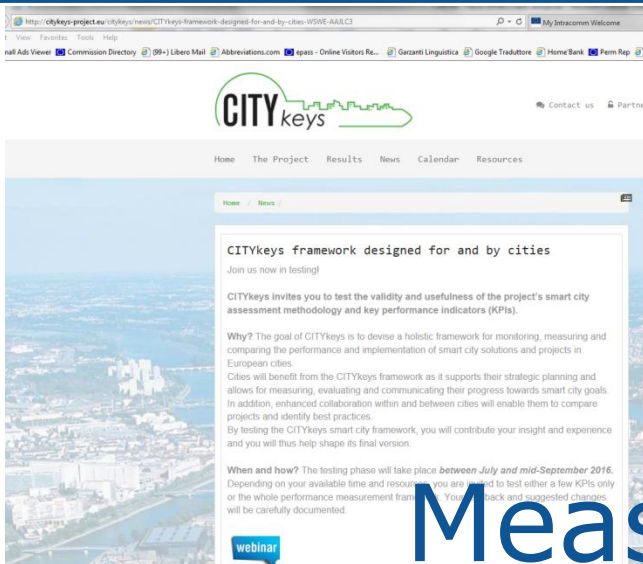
http://citykeys-project.eu/citykeys/news/CITYkeys-framework-designed-for-and-by-cities-WSWE-AAJLC3

My Intracomm Welcome

View Favorites Tools Help

nall Ads Viewer Commission Directory (99+) Libero Mail Abbreviations.com epass - Online Visitors Re... Garzanti Linguistica Google Traduttore Home'Bank Perm Rep

CITY keys

Contact us Partne

Home The Project Results News Calendar Resources

Home / News /

CITYkeys framework designed for and by cities

Join us now in testing!

CITYkeys invites you to test the validity and usefulness of the project's smart city assessment methodology and key performance indicators (KPIs).

Why? The goal of CITYkeys is to devise a holistic framework for monitoring, measuring and comparing the performance and implementation of smart city solutions and projects in European cities.
Cities will benefit from the CITYkeys framework as it supports their strategic planning and allows for measuring, evaluating and communicating their progress towards smart city goals. In addition, enhanced collaboration within and between cities will enable them to compare projects and identify best practices.
By testing the CITYkeys smart city framework, you will contribute your insight and experience and you will thus help shape its final version.

When and how? The testing phase will take place between July and mid-September 2016. Depending on your available time and resources, you are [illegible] to test either a few KPIs only or the whole performance measurement fram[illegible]. Your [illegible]back and suggested changes will be carefully documented.

webinar

Meas